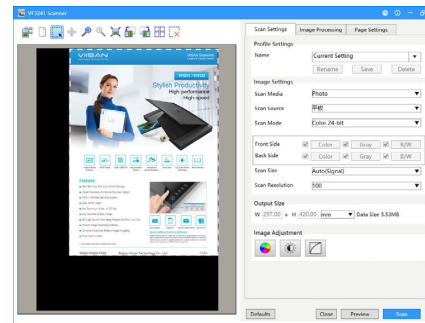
VF3241 Scanner

VIISAN

Stylish Productivity
High-performance
High-speed

Features

Scan Settings | Image Processing | Page Settings

Profile Settings
Name | Current Setting
Rename | Save | Delete

Image Settings
Scan Media | Photo
Scan Source | 平板
Scan Mode | Color 24-bit

Front Side | Color | Gray | B/W
Back Side | Color | Gray | B/W

Scan Size | Auto(Signal)
Scan Resolution | 300

Output Size
W 297.00 x H 420.00 mm Data Size 5.52MB

Image Adjustment

Defaults | Close | Preview | Scan